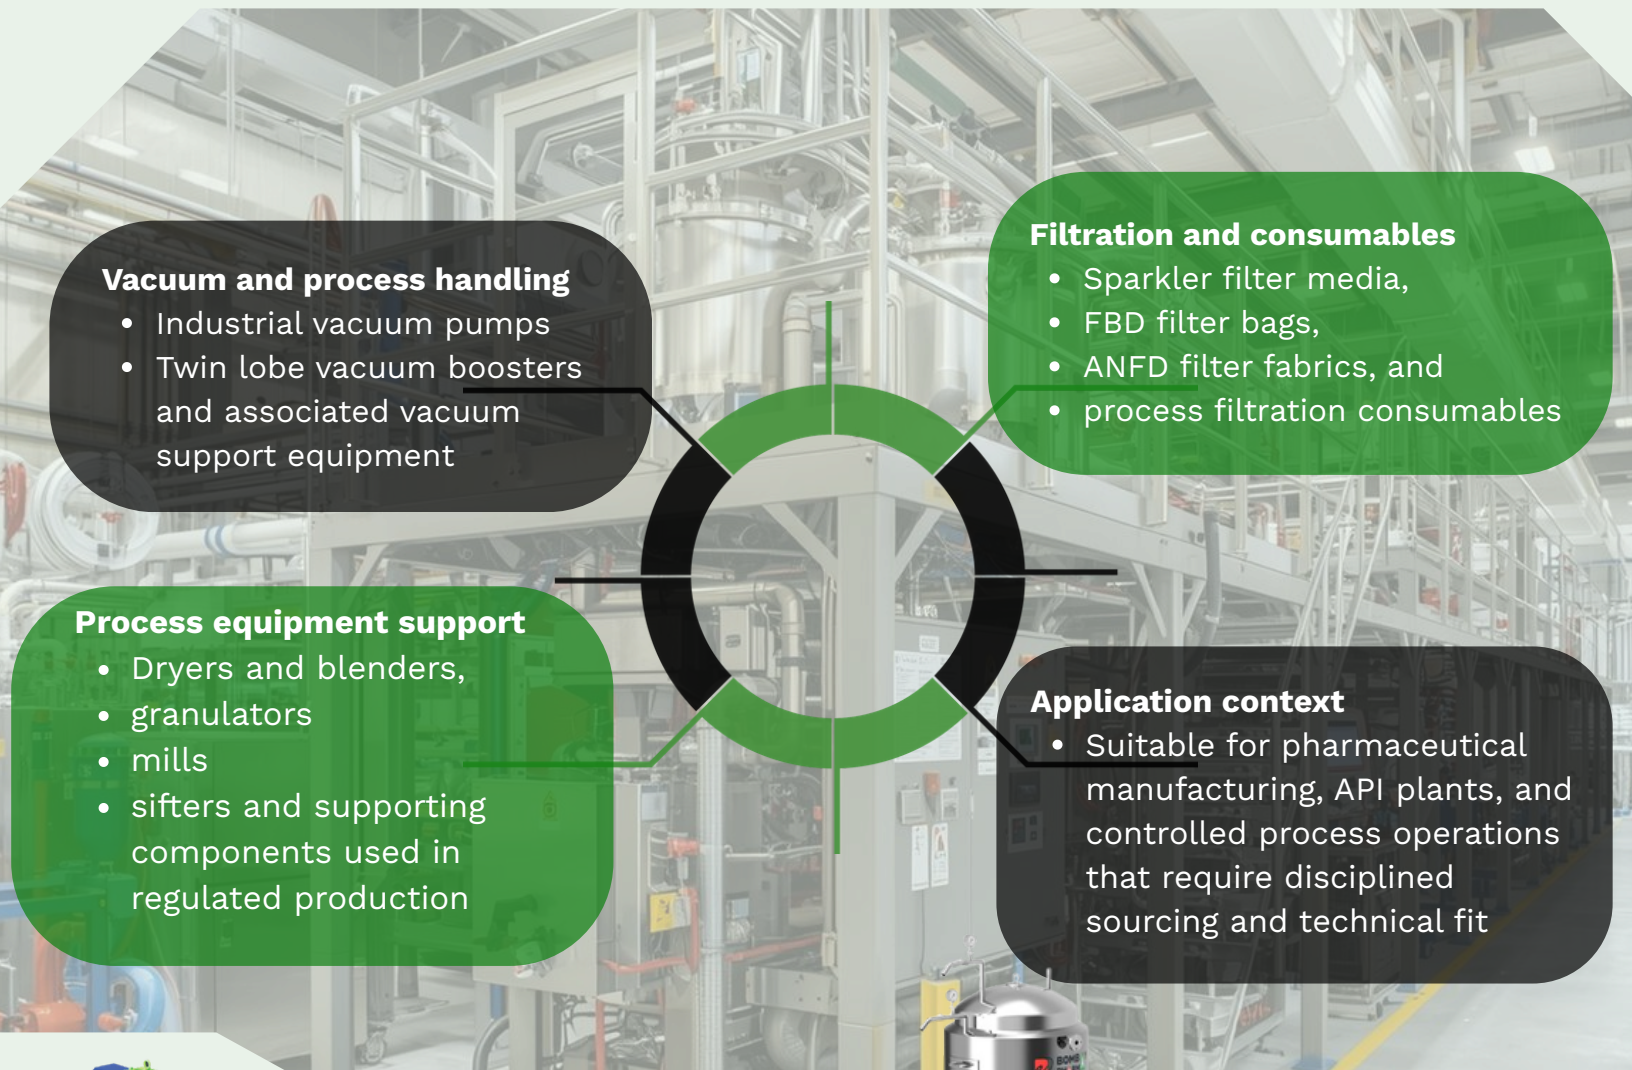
**Vacuum and process handling**
- Industrial vacuum pumps
- Twin lobe vacuum boosters and associated vacuum support equipment

**Filtration and consumables**
- Sparkler filter media,
- FBD filter bags,
- ANFD filter fabrics, and
- process filtration consumables

**Process equipment support**
- Dryers and blenders,
- granulators
- mills
- sifters and supporting components used in regulated production

**Application context**
- Suitable for pharmaceutical manufacturing, API plants, and controlled process operations that require disciplined sourcing and technical fit